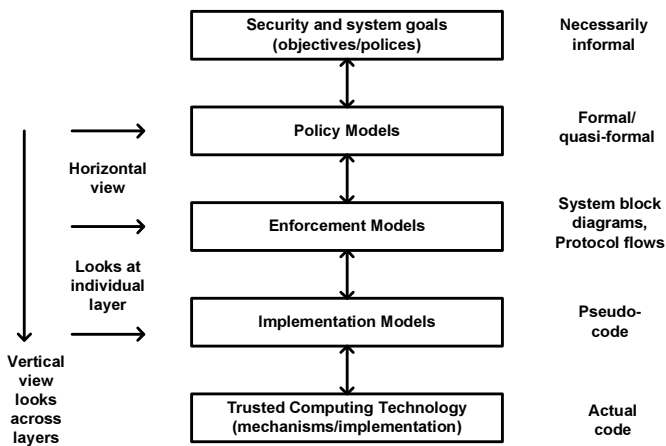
Security and system goals (objectives/polices)

Necessarily informal

Policy Models

Formal/ quasi-formal

Horizontal view

Enforcement Models

System block diagrams, Protocol flows

Looks at individual layer

Implementation Models

Pseudo-code

Vertical view looks across layers

Trusted Computing Technology (mechanisms/implementation)

Actual code